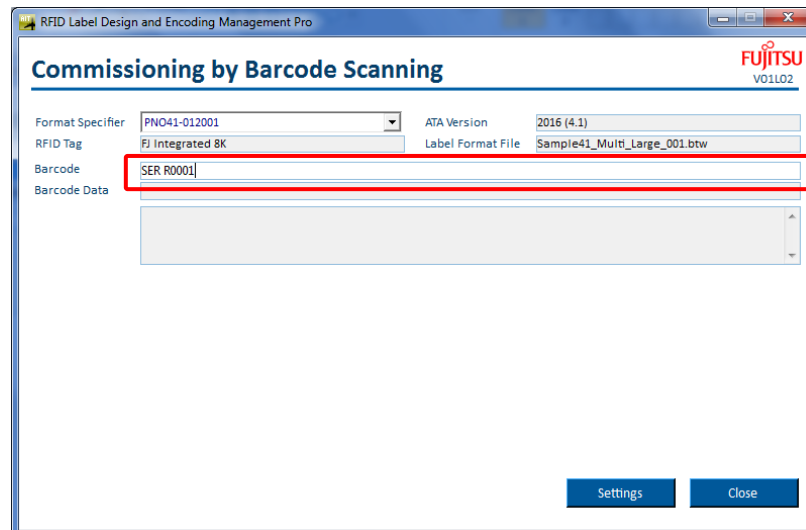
RFID Label Design and Encoding Management Pro

Commissioning by Barcode Scanning

FUJITSU
V01L02

Format Specifier PNO41-012001
ATA Version 2016 (4.1)
RFID Tag FJ Integrated 8K
Label Format File Sample41_Multi_Large_001.btw
Barcode SER R0001
Barcode Data

Settings
Close